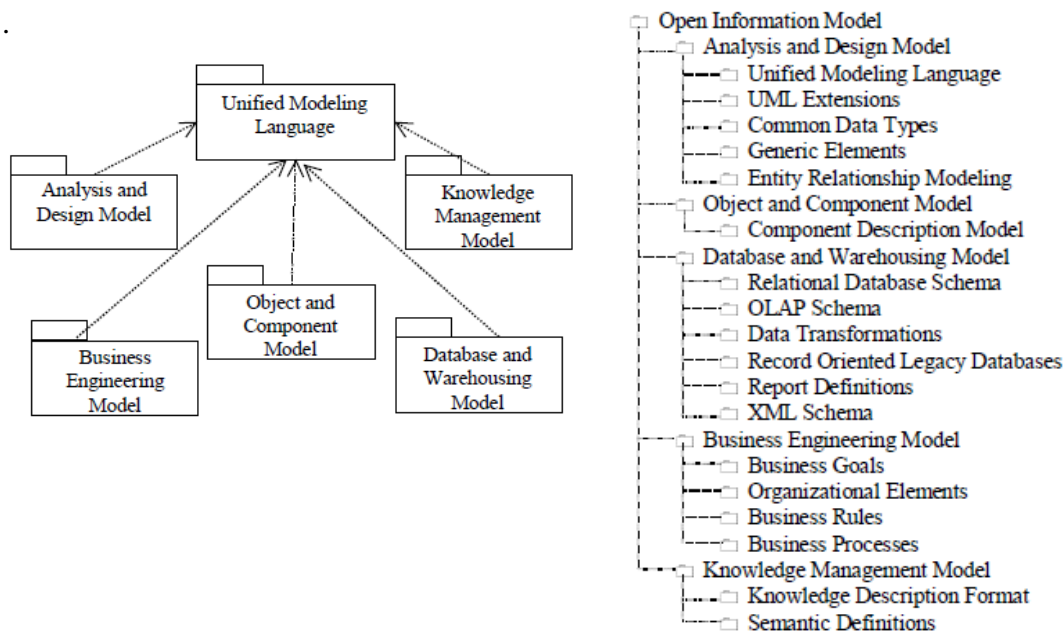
.

Unified Modeling Language

Analysis and Design Model

Knowledge Management Model

Object and Component Model

Business Engineering Model

Database and Warehousing Model

Open Information Model
Analysis and Design Model
Unified Modeling Language
UML Extensions
Common Data Types
Generic Elements
Entity Relationship Modeling
Object and Component Model
Component Description Model
Database and Warehousing Model
Relational Database Schema
OLAP Schema
Data Transformations
Record Oriented Legacy Databases
Report Definitions
XML Schema
Business Engineering Model
Business Goals
Organizational Elements
Business Rules
Business Processes
Knowledge Management Model
Knowledge Description Format
Semantic Definitions